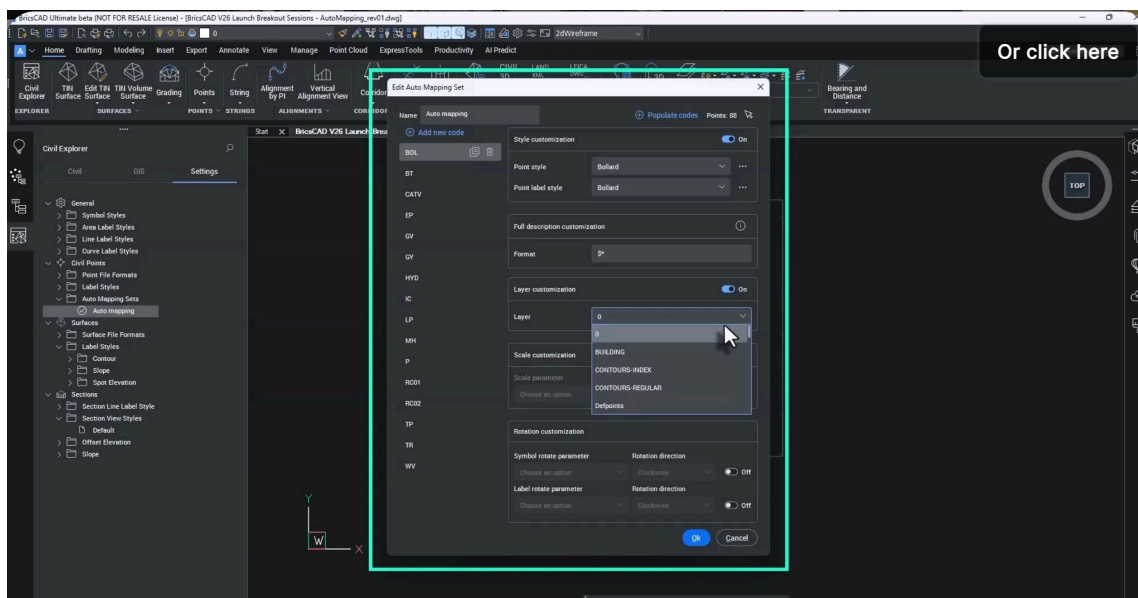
BricsCAD Ultimate beta (NOT FOR RESALE License) - [BricsCAD V26 Launch Breakout Sessions - AutoMapping_rev01.dwg]

2dWireframe

Home Drafting Modeling Insert Export Annotate View Manage Point Cloud ExpressTools Productivity AI Predict

Or click here

Civil Explorer TIN Surface Edit TIN Surface TIN Volume Surface Grading Points String Alignment by PI Vertical Alignment View Corridor

EXPLORER SURFACES POINTS STRINGS ALIGNMENTS CORRIDOR

Bearing and Distance

TRANSPARENT

Start BricsCAD V26 Launch Brea

Civil Explorer

Civil GIS Settings

General
Symbol Styles
Area Label Styles
Line Label Styles
Curve Label Styles
Civil Points
Point File Formats
Label Styles
Auto Mapping Sets
Auto mapping
Surfaces
Surface File Formats
Label Styles
Contour
Slope
Spot Elevation
Sections
Section Line Label Style
Section View Styles
Default
Offset Elevation
Slope

Edit Auto Mapping Set

Name Auto mapping

Populate codes Points: 88

Add new code

BOL
BT
CATV
EP
GV
GY
HYD
IC
LP
MH
P
RC01
RC02
TP
TR
WV

Style customization On

Point style Bollard

Point label style Bollard

Full description customization

Format $*

Layer customization On

Layer 0

0
BUILDING
CONTOURS-INDEX
CONTOURS-REGULAR
Defpoints

Scale customization

Scale parameter

Choose an option

Rotation customization

Symbol rotate parameter

Choose an option

Rotation direction

Clockwise

Off

Label rotate parameter

Choose an option

Rotation direction

Clockwise

Off

Ok Cancel

TOP

Y

W

X